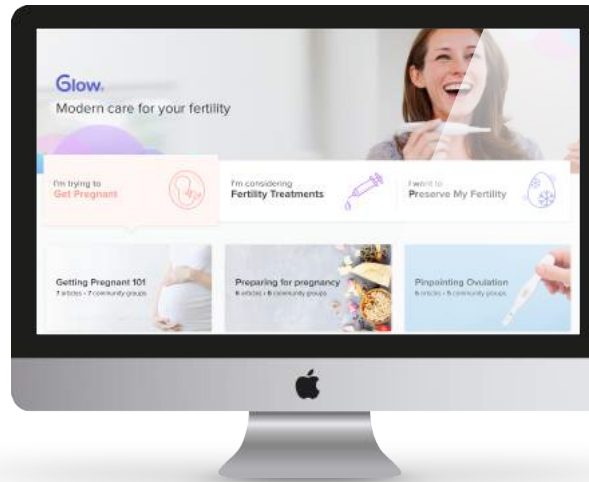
Glow.
Modern care for your fertility

I'm trying to
Get Pregnant

I'm considering
Fertility Treatments

I want to
Preserve My Fertility

Getting Pregnant 101
7 articles • 7 community groups

Preparing for pregnancy
8 articles • 6 community groups

Pinpointing Ovulation
6 articles • 5 community groups